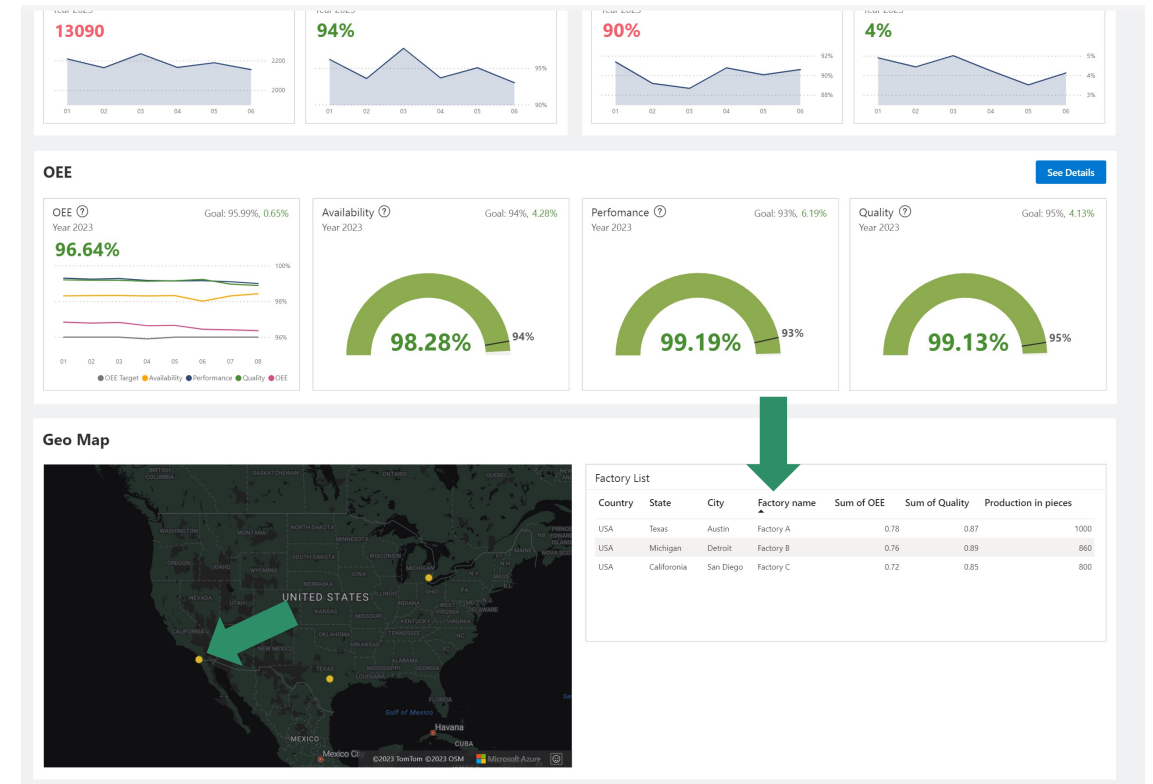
13090

2200
2000
01 02 03 04 05 06

94%

95%
90%
01 02 03 04 05 06

90%

92%
90%
88%
01 02 03 04 05 06

4%

5%
4%
3%
01 02 03 04 05 06

OEE

See Details

OEE ⓘ Goal: 95.99%, 0.65%
Year 2023
96.64%
100%
98%
96%
01 02 03 04 05 06 07 08
● OEE Target ● Availability ● Performance ● Quality ● OEE

Availability ⓘ Goal: 94%, 4.28%
Year 2023
98.28%
94%

Perfomance ⓘ Goal: 93%, 6.19%
Year 2023
99.19%
93%

Quality ⓘ Goal: 95%, 4.13%
Year 2023
99.13%
95%

Geo Map

UNITED STATES
Gulf of Mexico
Havana
MEXICO
CUBA
Mexico Ci
©2023 TomTom ©2023 OSM Microsoft Azure

Factory List

| Country | State | City | Factory name | Sum of OEE | Sum of Quality | Production in pieces |
|---|---|---|---|---|---|---|
| USA | Texas | Austin | Factory A | 0.78 | 0.87 | 1000 |
| USA | Michigan | Detroit | Factory B | 0.76 | 0.89 | 860 |
| USA | Califoronia | San Diego | Factory C | 0.72 | 0.85 | 800 |